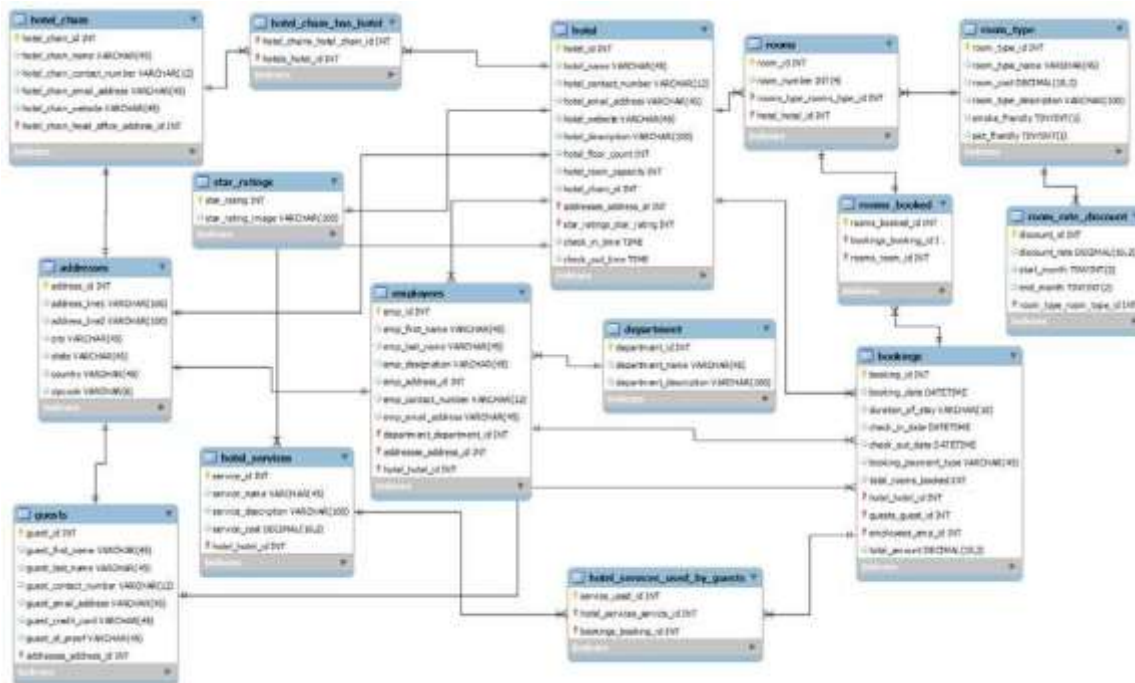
hotel_chain
hotel_chain_id INT
hotel_chain_name VARCHAR(45)
hotel_chain_contact_number VARCHAR(12)
hotel_chain_email_address VARCHAR(45)
hotel_chain_website VARCHAR(45)
hotel_chain_head_office_address_id INT
Indexes

hotel_chain_has_hotel
hotel_chains_hotel_chain_id INT
hotels_hotel_id INT
Indexes

hotel
hotel_id INT
hotel_name VARCHAR(45)
hotel_contact_number VARCHAR(12)
hotel_email_address VARCHAR(45)
hotel_website VARCHAR(45)
hotel_description VARCHAR(100)
hotel_floor_count INT
hotel_room_capacity INT
hotel_chain_id INT
addresses_address_id INT
star_ratings_star_rating INT
check_in_time TIME
check_out_time TIME
Indexes

rooms
room_id INT
room_number INT(4)
rooms_type_rooms_type_id INT
hotel_hotel_id INT
Indexes

room_type
room_type_id INT
room_type_name VARCHAR(45)
room_cost DECIMAL(10,2)
room_type_description VARCHAR(100)
smoke_friendly TINYINT(1)
pet_friendly TINYINT(1)
Indexes

star_ratings
star_rating INT
star_rating_image VARCHAR(100)
Indexes

rooms_booked
rooms_booked_id INT
bookings_booking_id I...
rooms_room_id INT
Indexes

room_rate_discount
discount_id INT
discount_rate DECIMAL(10,2)
start_month TINYINT(2)
end_month TINYINT(2)
room_type_room_type_id INT
Indexes

addresses
address_id INT
address_line1 VARCHAR(100)
address_line2 VARCHAR(100)
city VARCHAR(45)
state VARCHAR(45)
country VARCHAR(45)
zipcode VARCHAR(8)
Indexes

employees
emp_id INT
emp_first_name VARCHAR(45)
emp_last_name VARCHAR(45)
emp_designation VARCHAR(45)
emp_address_id INT
emp_contact_number VARCHAR(12)
emp_email_address VARCHAR(45)
department_department_id INT
addresses_address_id INT
hotel_hotel_id INT
Indexes

department
department_id INT
department_name VARCHAR(45)
department_description VARCHAR(100)
Indexes

bookings
booking_id INT
booking_date DATETIME
duration_of_stay VARCHAR(10)
check_in_date DATETIME
check_out_date DATETIME
booking_payment_type VARCHAR(45)
total_rooms_booked INT
hotel_hotel_id INT
guests_guest_id INT
employees_emp_id INT
total_amount DECIMAL(10,2)
Indexes

hotel_services
service_id INT
service_name VARCHAR(45)
service_description VARCHAR(100)
service_cost DECIMAL(10,2)
hotel_hotel_id INT
Indexes

guests
guest_id INT
guest_first_name VARCHAR(45)
guest_last_name VARCHAR(45)
guest_contact_number VARCHAR(12)
guest_email_address VARCHAR(45)
guest_credit_card VARCHAR(45)
guest_id_proof VARCHAR(45)
addresses_address_id INT
Indexes

hotel_services_used_by_guests
service_used_id INT
hotel_services_service_id INT
bookings_booking_id INT
Indexes